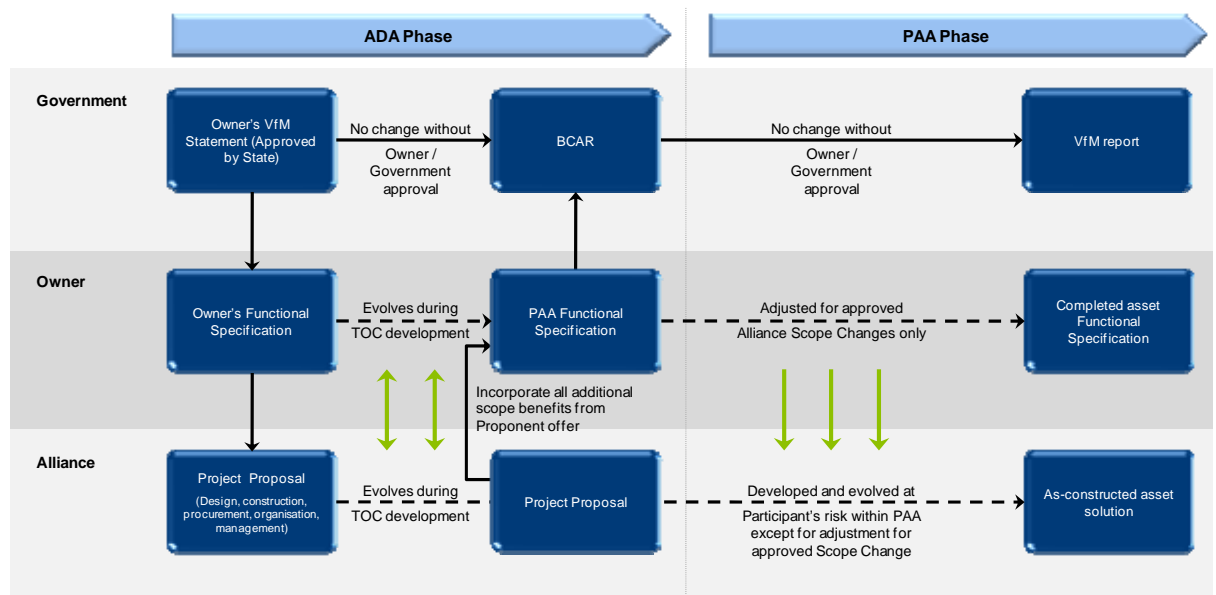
ADA Phase

PAA Phase

Government

Owner's VfM Statement (Approved by State)

No change without Owner / Government approval

BCAR

No change without Owner / Government approval

VfM report

Owner

Owner's Functional Specification

Evolves during TOC development

PAA Functional Specification

Adjusted for approved Alliance Scope Changes only

Completed asset Functional Specification

Incorporate all additional scope benefits from Proponent offer

Alliance

Project Proposal

(Design, construction, procurement, organisation, management)

Evolves during TOC development

Project Proposal

Developed and evolved at Participant's risk within PAA except for adjustment for approved Scope Change

As-constructed asset solution